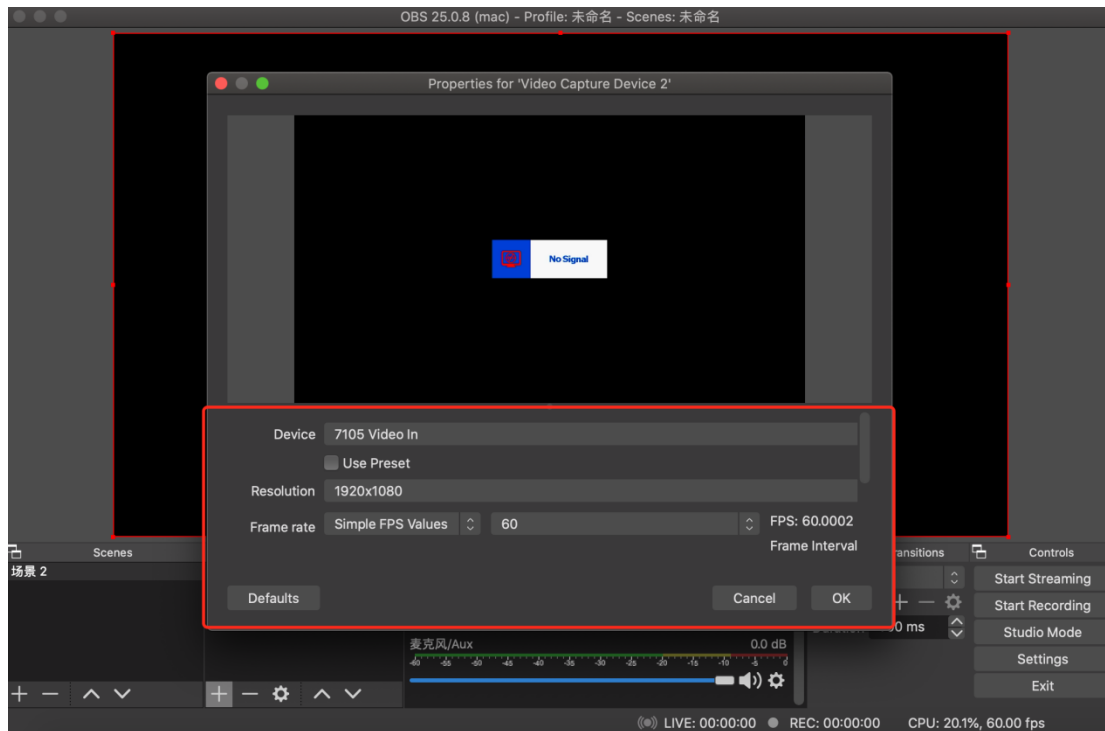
OBS 25.0.8 (mac) - Profile: 未命名 - Scenes: 未命名

Properties for 'Video Capture Device 2'

No Signal

Device 7105 Video In

Use Preset

Resolution 1920x1080

Frame rate Simple FPS Values 60 FPS: 60.0002

Frame Interval

Defaults

Cancel OK

Scenes

场景 2

ransitions

Controls

Start Streaming

Start Recording

Studio Mode

Settings

Exit

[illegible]0 ms

麦克风/Aux 0.0 dB

-60 -55 -50 -45 -40 -35 -30 -25 -20 -15 -10 -5 0

LIVE: 00:00:00 REC: 00:00:00 CPU: 20.1%, 60.00 fps